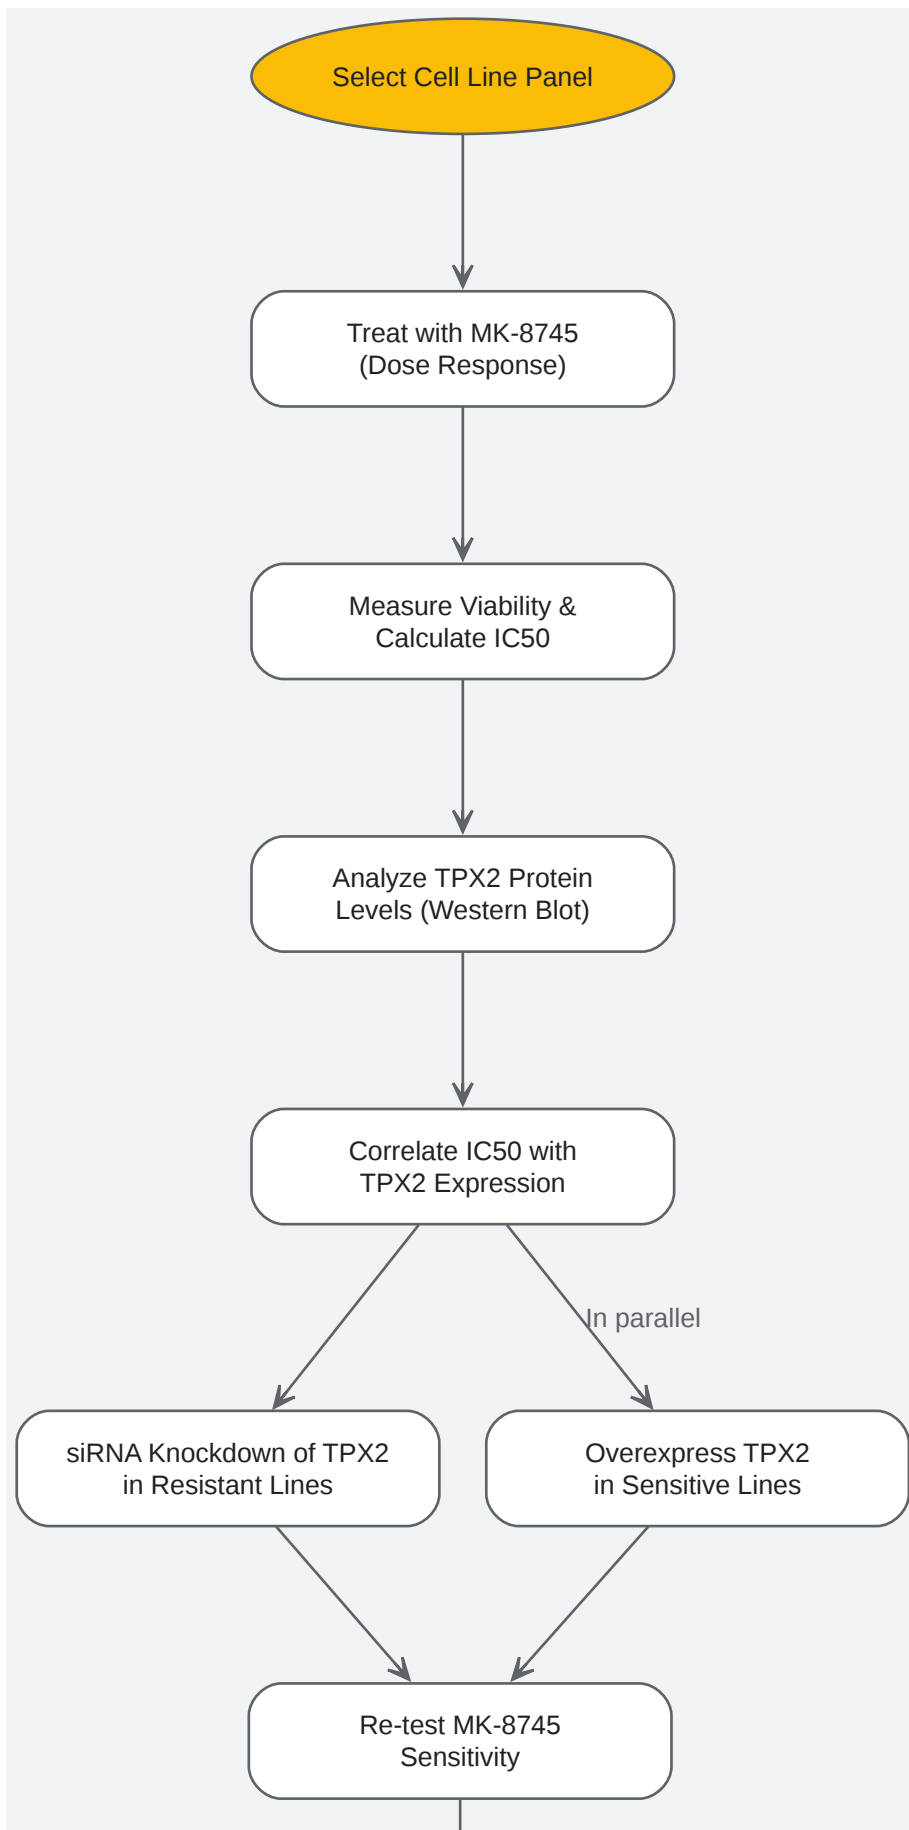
Select Cell Line Panel

Treat with MK-8745
(Dose Response)

Measure Viability &
Calculate IC50

Analyze TPX2 Protein
Levels (Western Blot)

Correlate IC50 with
TPX2 Expression

In parallel

siRNA Knockdown of TPX2
in Resistant Lines

Overexpress TPX2
in Sensitive Lines

Re-test MK-8745
Sensitivity